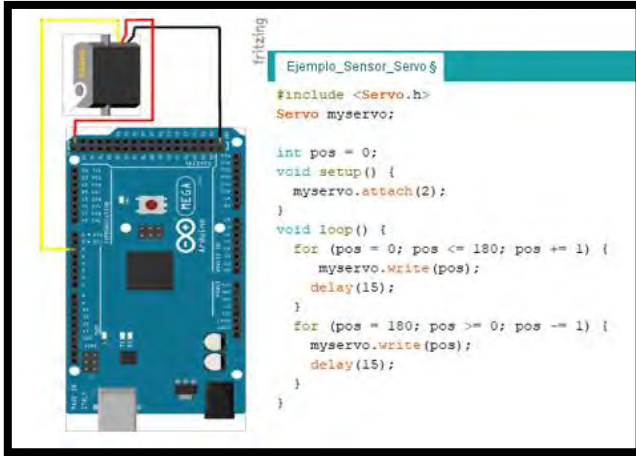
fritzing

MEGA

Arduino

Ejemplo_Sensor_Servo §

#include <Servo.h>
Servo myservo;

int pos = 0;
void setup() {
  myservo.attach(2);
}
void loop() {
  for (pos = 0; pos <= 180; pos += 1) {
    myservo.write(pos);
    delay(15);
  }
  for (pos = 180; pos >= 0; pos -= 1) {
    myservo.write(pos);
    delay(15);
  }
}